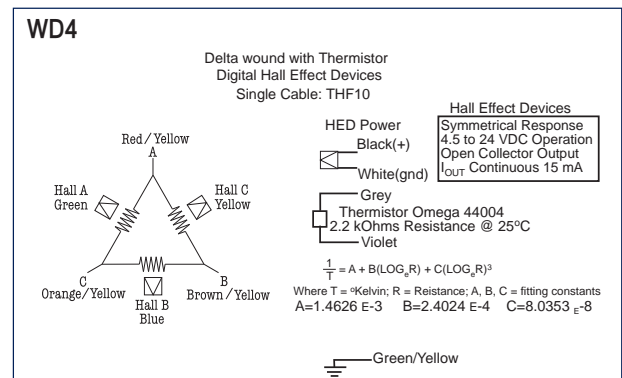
WD4

Delta wound with Thermistor
Digital Hall Effect Devices
Single Cable: THF10

Red / Yellow
A

Hall A
Green

Hall C
Yellow

C
Orange/Yellow

Hall B
Blue

B
Brown / Yellow

HED Power
Black(+)
White(gnd)

Hall Effect Devices
Symmetrical Response
4.5 to 24 VDC Operation
Open Collector Output
$I_{OUT}$ Continuous 15 mA

Grey
Thermistor Omega 44004
2.2 kOhms Resistance @ 25°C
Violet

$\frac{1}{T} = A + B(LOG_eR) + C(LOG_eR)^3$
Where T = °Kelvin; R = Reistance; A, B, C = fitting constants
A=1.4626 E-3 B=2.4024 E-4 C=8.0353 E-8

Green/Yellow